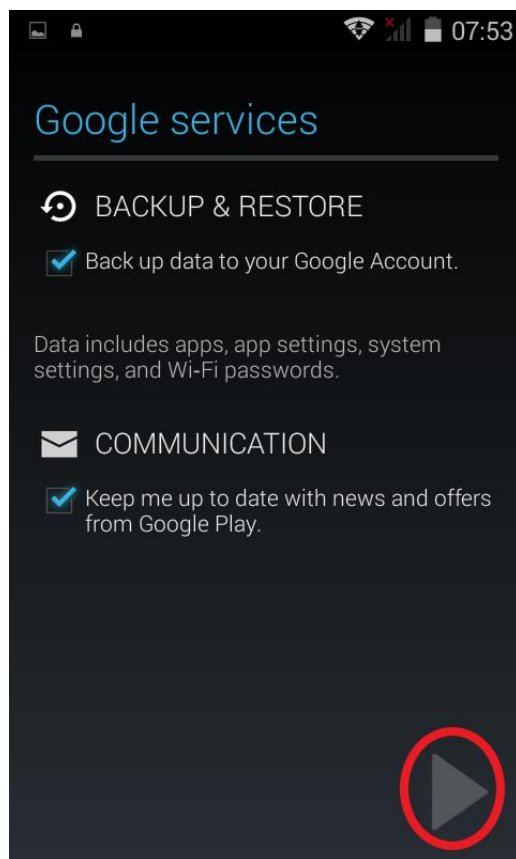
07:53

Google services

BACKUP & RESTORE

Back up data to your Google Account.

Data includes apps, app settings, system settings, and Wi-Fi passwords.

COMMUNICATION

Keep me up to date with news and offers from Google Play.